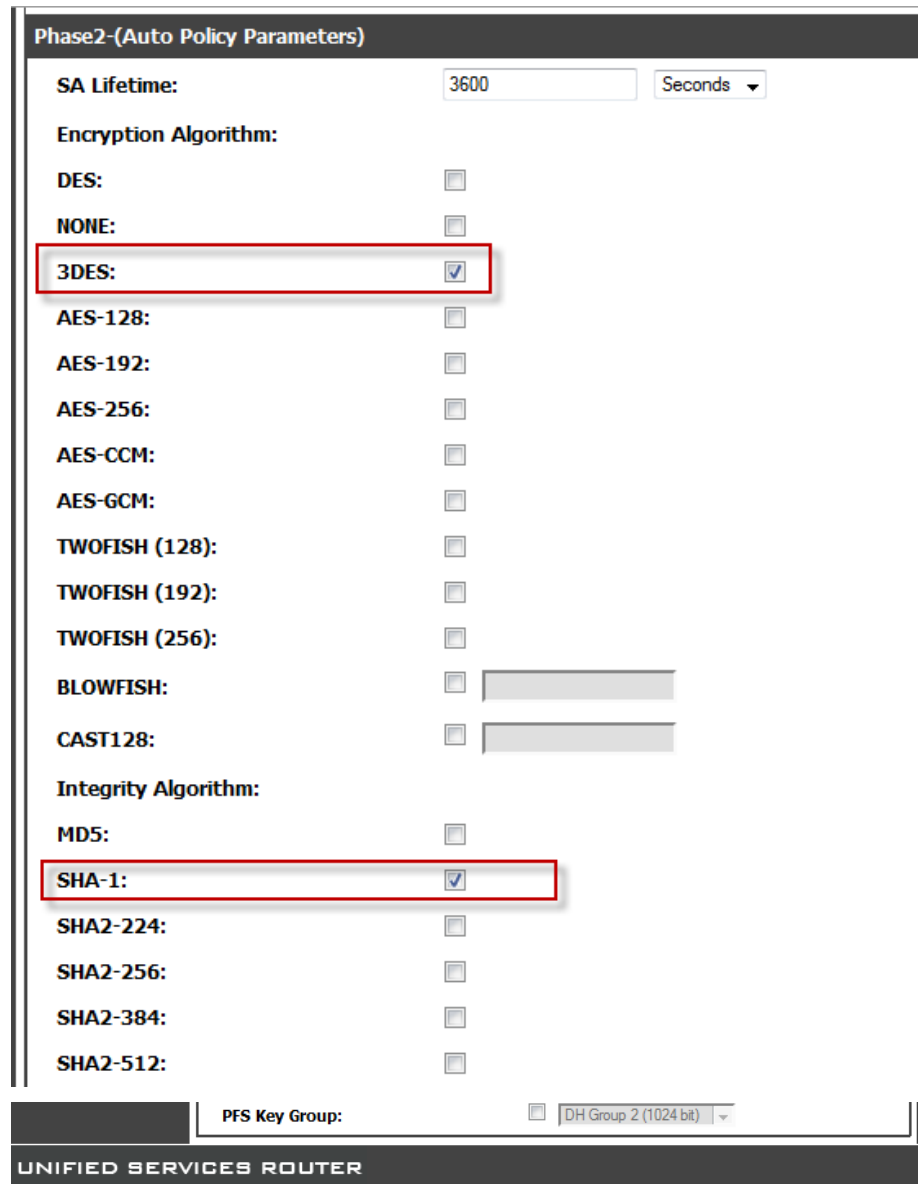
Phase2-(Auto Policy Parameters)

SA Lifetime: 3600 Seconds

Encryption Algorithm:

DES:

NONE:

3DES:

AES-128:

AES-192:

AES-256:

AES-CCM:

AES-GCM:

TWOFISH (128):

TWOFISH (192):

TWOFISH (256):

BLOWFISH:

CAST128:

Integrity Algorithm:

MD5:

SHA-1:

SHA2-224:

SHA2-256:

SHA2-384:

SHA2-512:

PFS Key Group: DH Group 2 (1024 bit)

UNIFIED SERVICES ROUTER